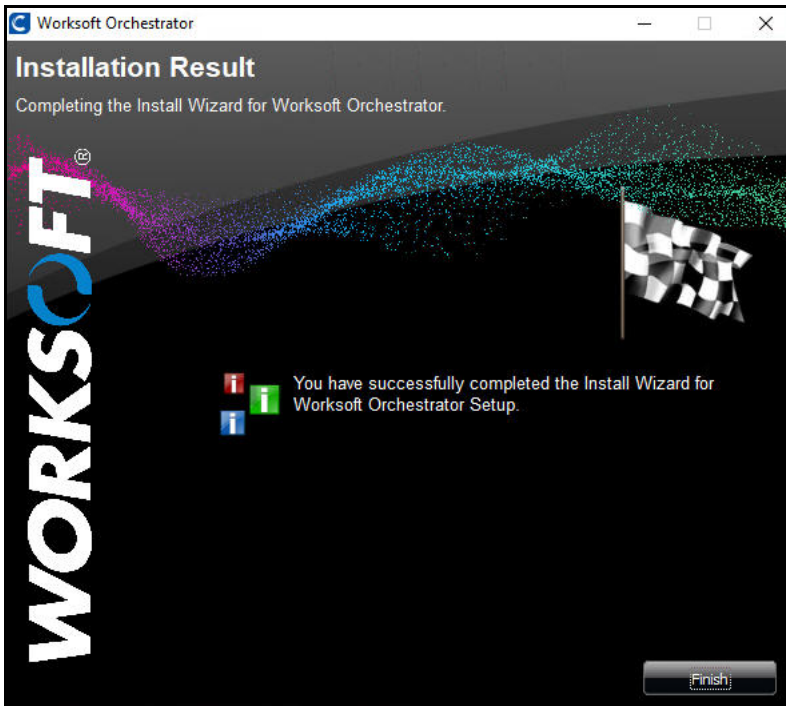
Worksoft Orchestrator

Installation Result

Completing the Install Wizard for Worksoft Orchestrator.

WORKSOFT

You have successfully completed the Install Wizard for Worksoft Orchestrator Setup.

Finish